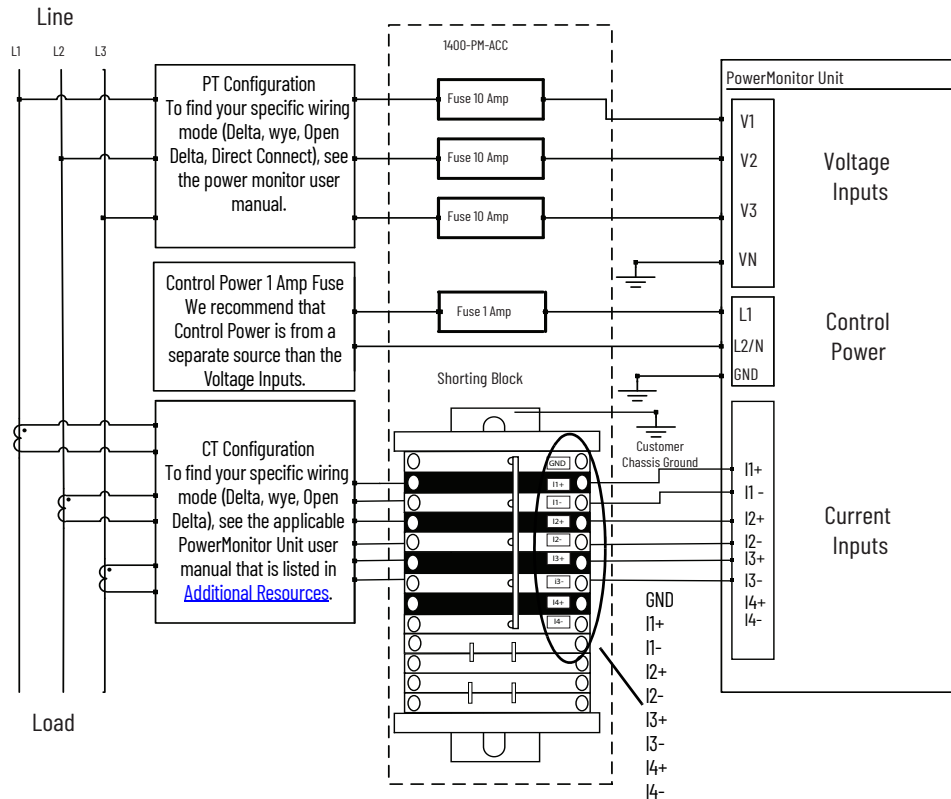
Line

L1 L2 L3

PT Configuration
To find your specific wiring mode (Delta, wye, Open Delta, Direct Connect), see the power monitor user manual.

1400-PM-ACC

Fuse 10 Amp

Fuse 10 Amp

Fuse 10 Amp

PowerMonitor Unit

V1

V2

V3

VN

Voltage Inputs

Control Power 1 Amp Fuse
We recommend that Control Power is from a separate source than the Voltage Inputs.

Fuse 1 Amp

L1

L2/N

GND

Control Power

Shorting Block

CT Configuration
To find your specific wiring mode (Delta, wye, Open Delta), see the applicable PowerMonitor Unit user manual that is listed in Additional Resources.

GND
I1+
I1-
I2+
I2-
I3+
I3-
I4+
I4-

Customer Chassis Ground

I1+
I1 -
I2+
I2-
I3+
I3-
I4+
I4-

Current Inputs

GND
I1+
I1-
I2+
I2-
I3+
I3-
I4+
I4-

Load